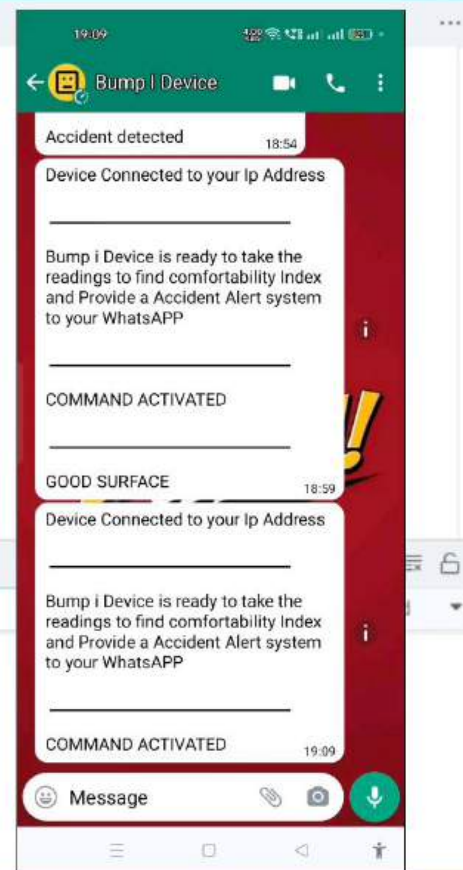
19:09

Bump I Device

Accident detected 18:54

Device Connected to your Ip Address

___________________

Bump i Device is ready to take the readings to find comfortability Index and Provide a Accident Alert system to your WhatsAPP

___________________

COMMAND ACTIVATED

___________________

GOOD SURFACE 18:59

Device Connected to your Ip Address

___________________

Bump i Device is ready to take the readings to find comfortability Index and Provide a Accident Alert system to your WhatsAPP

___________________

COMMAND ACTIVATED 19:09

Message